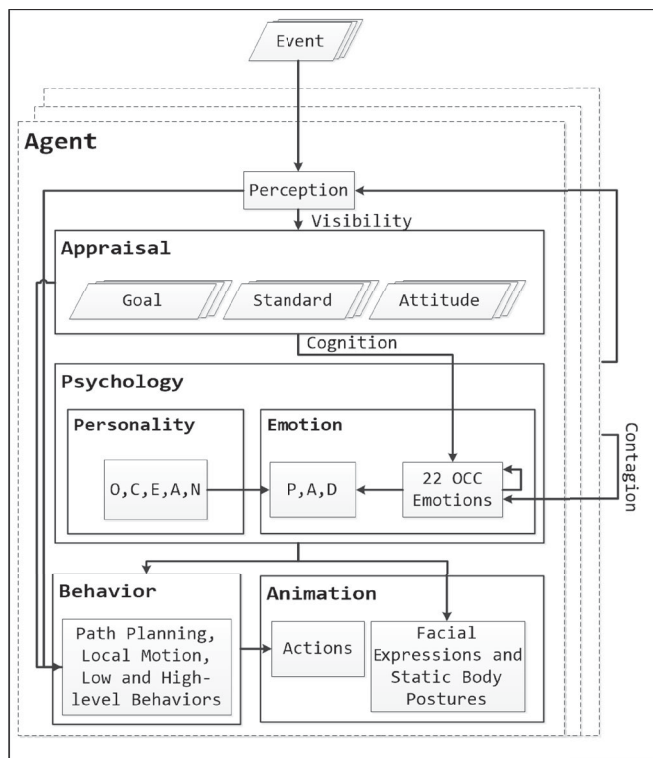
Event

Agent

Perception

Visibility

Appraisal

Goal

Standard

Attitude

Cognition

Psychology

Personality

O,C,E,A,N

Emotion

P,A,D

22 OCC Emotions

Contagion

Behavior

Path Planning, Local Motion, Low and High-level Behaviors

Animation

Actions

Facial Expressions and Static Body Postures